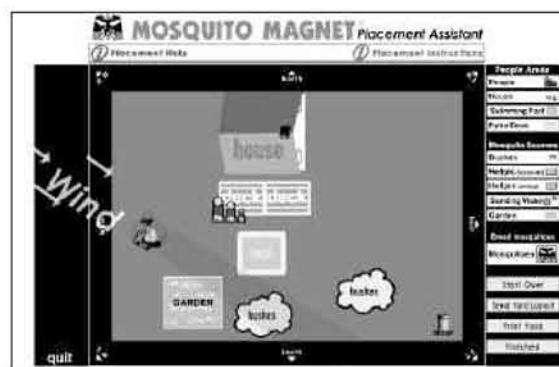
MOSQUITO MAGNET Placement Assistant

Placement Hints

Placement Instructions

wind

quit

North

South

house

GARDEN

bushes

bushes

People Areas

People

House

Swimming Pool

Patio/Deck

Mosquito Sources

Bushes

Hedges

Hedges

Standing Water

Garden

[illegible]

Mosquitoes

Start Over

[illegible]

Print Yard

Finished